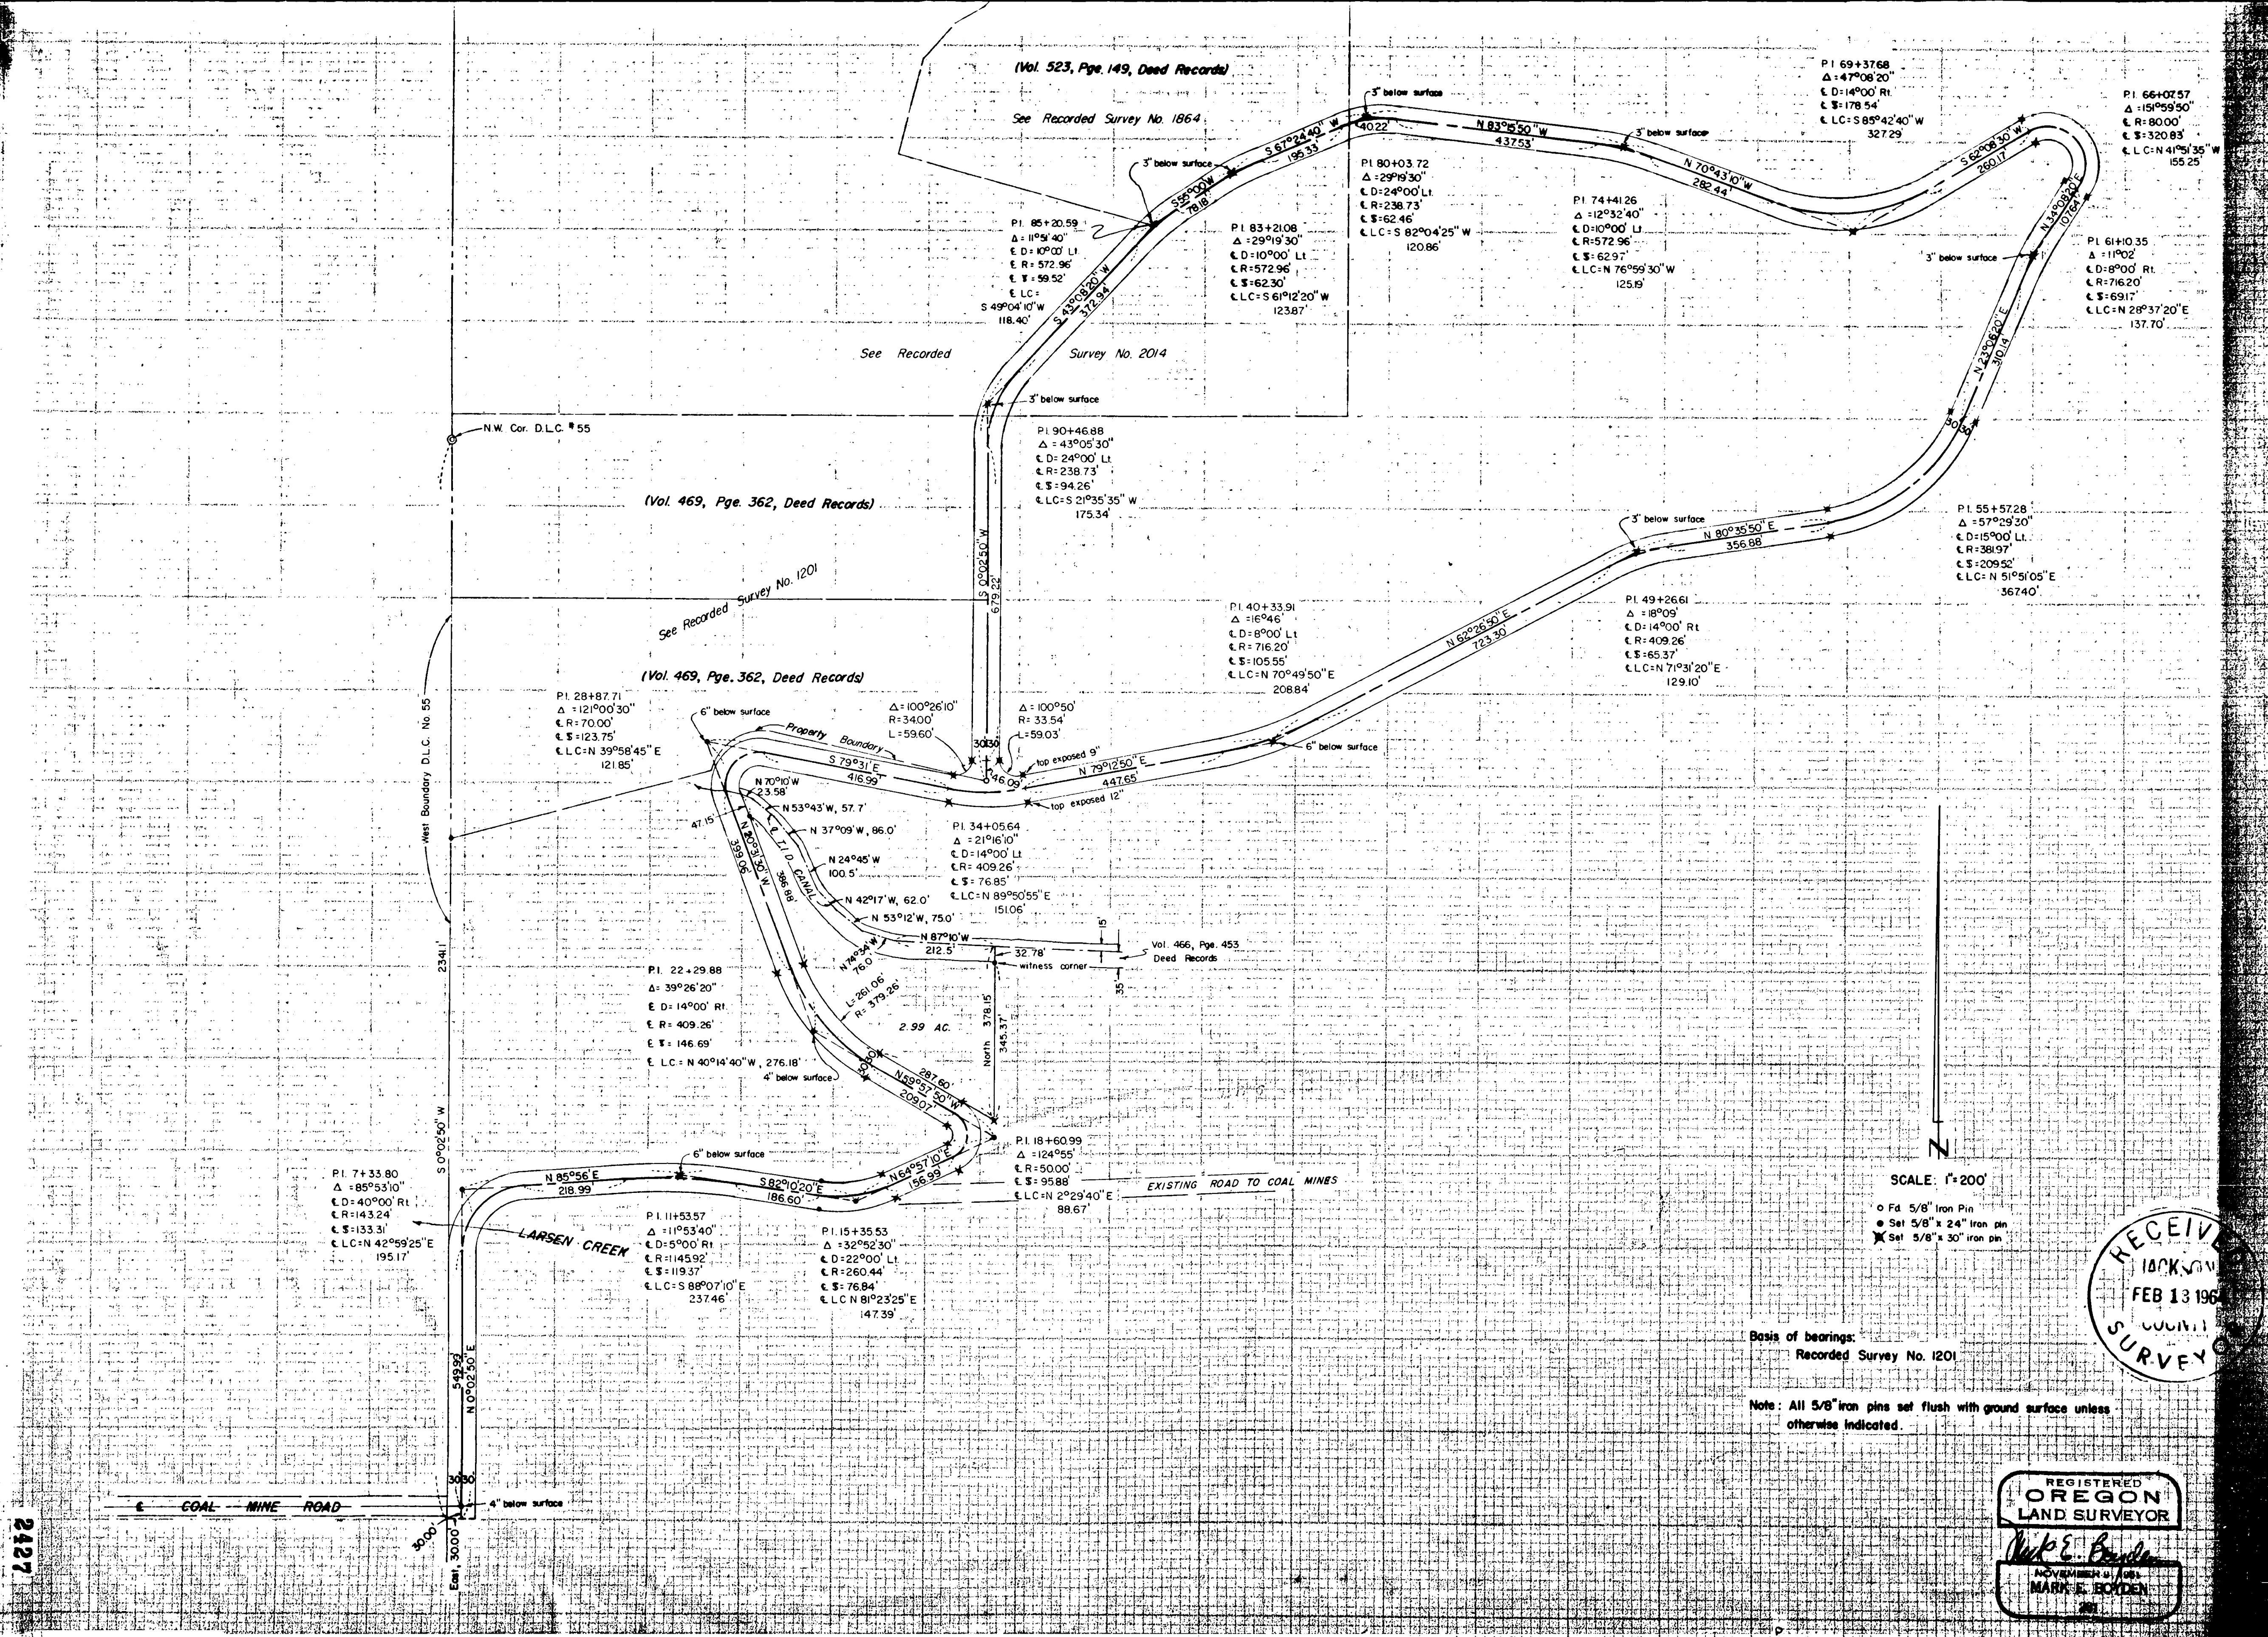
(Vol. 523, Pge. 149, Deed Records)

See Recorded Survey No. 1864

3" below surface

P.I. 69+37.68
$\Delta$ =47°08'20"
℄ D=14°00' Rt.
℄ $=178.54'
℄ LC=S 85°42'40"W
327.29'

P.I. 66+07.57
$\Delta$ =151°59'50"
℄ R=80.00'
℄ $=320.83'
℄ LC=N 41°51'35"W
155.25'

S 67°24'40" W
195.33'

40.22'

N 83°15'50" W
437.53'

3" below surface

S 62°08'30" W
260.17'

3" below surface

S 55°00' W
78.18'

P.I. 80+03.72
$\Delta$ =29°19'30"
℄ D=24°00' Lt.
℄ R=238.73'
℄ $=62.46'
℄ LC=S 82°04'25" W
120.86'

N 70°43'10" W
282.44'

P.I. 85+20.59
$\Delta$ = 11°51'40"
℄ D= 10°00' Lt.
℄ R= 572.96'
℄ $= 59.52'
℄ LC=
S 49°04'10" W
118.40'

P.I. 83+21.08
$\Delta$ =29°19'30"
℄ D=10°00' Lt.
℄ R=572.96'
℄ $=62.30'
℄ LC=S 61°12'20" W
123.87'

P.I. 74+41.26
$\Delta$ =12°32'40"
℄ D=10°00' Lt.
℄ R=572.96'
℄ $=62.97'
℄ LC=N 76°59'30" W
125.19'

N 34°08'20" E
107.64'

P.I. 61+10.35
$\Delta$ =11°02'
℄ D=8°00' Rt.
℄ R=716.20'
℄ $=69.17'
℄ LC=N 28°37'20" E
137.70'

3" below surface

S 43°08'20" W
372.94'

See Recorded Survey No. 2014

N 23°06'20" E
310.14'

3" below surface

N.W. Cor. D.L.C. #55

P.I. 90+46.88
$\Delta$ = 43°05'30"
℄ D= 24°00' Lt.
℄ R= 238.73'
℄ $= 94.26'
℄ LC= S 21°35'35" W
175.34'

30 30

(Vol. 469, Pge. 362, Deed Records)

3" below surface

P.I. 55+57.28
$\Delta$ =57°29'30"
℄ D=15°00' Lt.
℄ R=381.97'
℄ $=209.52'
℄ LC= N 51°51'05" E
367.40'

N 80°35'50" E
356.88'

S 0°02'50" W
679.22'

See Recorded Survey No. 1201

P.I. 40+33.91
$\Delta$ =16°46'
℄ D=8°00' Lt.
℄ R=716.20'
℄ $=105.55'
℄ LC=N 70°49'50" E
208.84'

N 62°26'50" E
723.30'

P.I. 49+26.61
$\Delta$ = 18°09'
℄ D= 14°00' Rt.
℄ R= 409.26'
℄ $=65.37'
℄ LC=N 71°31'20" E
129.10'

(Vol. 469, Pge. 362, Deed Records)

P.I. 28+87.71
$\Delta$ = 121°00'30"
℄ R= 70.00'
℄ $ =123.75'
℄ LC=N 39°58'45" E
121.85'

6" below surface

Property Boundary

$\Delta$=100°26'10"
R=34.00'
L=59.60'

$\Delta$ = 100°50'
R= 33.54'
L=59.03'

30 30

top exposed 9"

6" below surface

West Boundary D.L.C. No. 55

S 79°31' E
416.99'

46.09

N 79°12'50" E
447.65'

top exposed 12"

N 70°10' W
23.58'

N 53°43' W, 57.7'

47.15

N 37°09' W, 86.0'

N 20°31'30" W
339.06'

T.I.D. CANAL

P.I. 34+05.64
$\Delta$ = 21°16'10"
℄ D= 14°00' Lt.
℄ R= 409.26'
℄ $= 76.85'
℄ LC= N 89°50'55" E
151.06'

N 24°45' W
100.5'

366.88'

N 42°17' W, 62.0'

N 53°12' W, 75.0'

15'

N 87°10' W
212.5'

32.78'

Vol. 466, Pge. 453
Deed Records

N 74°34' W
76.0

witness corner

35'

P.I. 22+29.88
$\Delta$= 39°26'20"
℄ D= 14°00' Rt.
℄ R= 409.26'
℄ $= 146.69'
℄ LC = N 40°14'40" W, 276.18'

2341'

L= 261.06'
R= 379.26'

2.99 AC.

North 378.15'
345.37'

4" below surface

30 30

287.60'

N 59°37'50" W
209.07'

S 0°02'50" W

6" below surface

P.I. 18+60.99
$\Delta$ =124°55'
℄ R=50.00'
℄ $= 95.88'
℄ LC=N 2°29'40" E
88.67'

P.I. 7+33.80
$\Delta$ =85°53'10"
℄ D=40°00' Rt.
℄ R=143.24'
℄ $=133.31'
℄ LC=N 42°59'25" E
195.17'

N 85°56' E
218.99'

S 82°10'20" E
186.60'

N 64°57'10" E
156.99'

EXISTING ROAD TO COAL MINES

LARSEN CREEK

P.I. 11+53.57
$\Delta$ =11°53'40"
℄ D=5°00' Rt.
℄ R=1145.92'
℄ $=119.37'
℄ LC=S 88°07'10" E
237.46'

P.I. 15+35.53
$\Delta$ =32°52'30"
℄ D=22°00' Lt.
℄ R=260.44'
℄ $=76.84'
℄ LC N 81°23'25" E
147.39'

N

SCALE: 1"=200'

o Fd 5/8" Iron Pin
• Set 5/8" x 24" Iron pin
☒ Set 5/8" x 30" Iron pin

RECEIVED
JACKSON
FEB 13 1964
COUNTY
SURVEYOR

Basis of bearings:
Recorded Survey No. 1201

Note: All 5/8" iron pins set flush with ground surface unless otherwise indicated.

549.92'
N 0°02'50" E

30 30

℄ COAL MINE ROAD

4" below surface

30.00'

East 30.00'

2427

REGISTERED
OREGON
LAND SURVEYOR
Mark E. Boyden
NOVEMBER 9, 1951
MARK E. BOYDEN
281